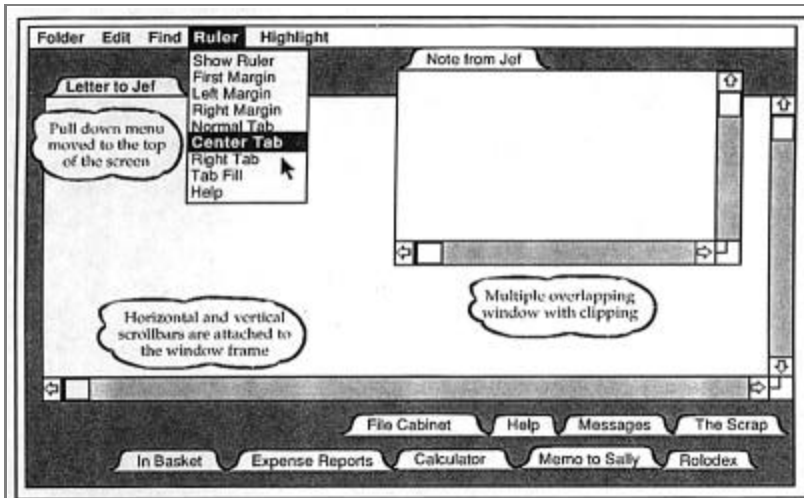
Folder Edit Find Ruler Highlight

Show Ruler
First Margin
Left Margin
Right Margin
Normal Tab
Center Tab
Right Tab
Tab Fill
Help

Letter to Jef

Note from Jef

Pull down menu moved to the top of the screen

Multiple overlapping window with clipping

Horizontal and vertical scrollbars are attached to the window frame

File Cabinet
Help
Messages
The Scrap

In Basket
Expense Reports
Calculator
Memo to Sally
Rolodex